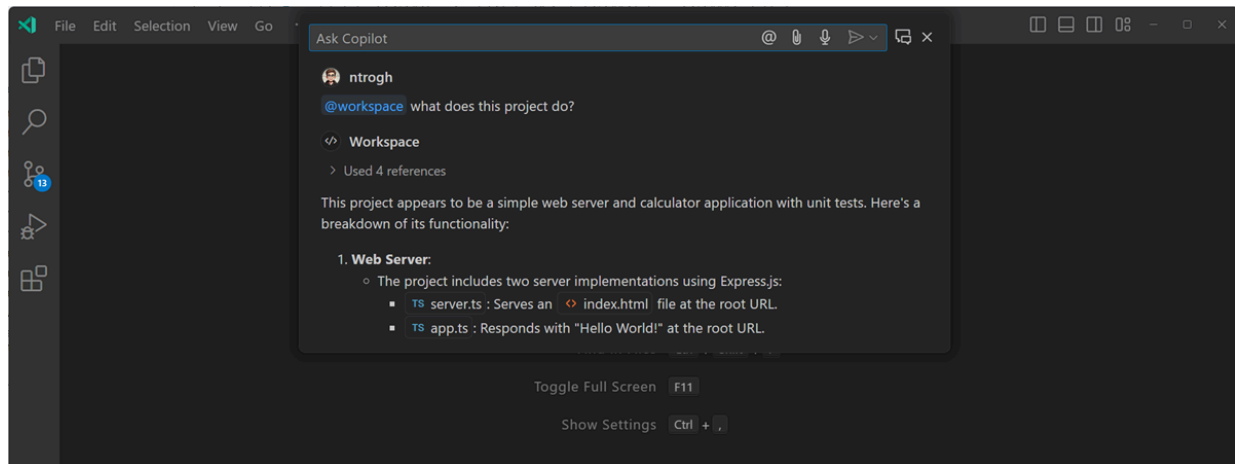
File Edit Selection View Go

Ask Copilot

ntrogh

@workspace what does this project do?

Workspace

Used 4 references

This project appears to be a simple web server and calculator application with unit tests. Here's a breakdown of its functionality:

1. **Web Server**:
- The project includes two server implementations using Express.js:
  - TS server.ts : Serves an index.html file at the root URL.
  - TS app.ts : Responds with "Hello World!" at the root URL.

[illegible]

Toggle Full Screen F11

Show Settings Ctrl + ,

13